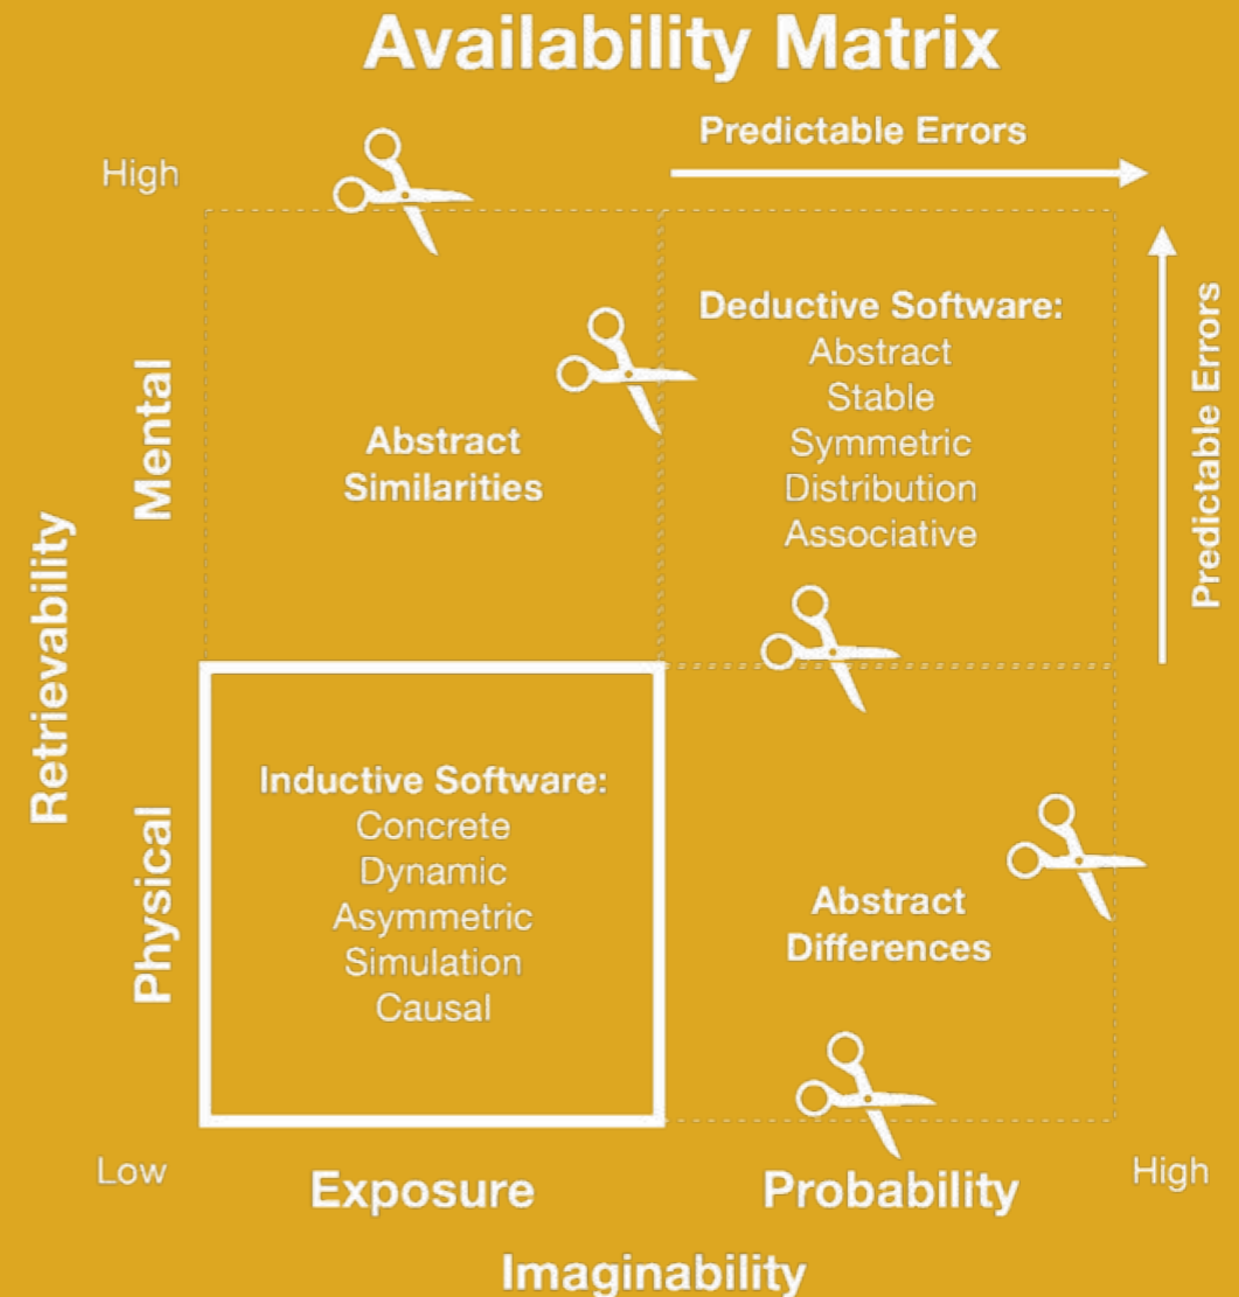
Availability Matrix

Predictable Errors

High

Predictable Errors

Mental

Abstract Similarities

Deductive Software:
Abstract
Stable
Symmetric
Distribution
Associative

Retrievability

Physical

Inductive Software:
Concrete
Dynamic
Asymmetric
Simulation
Causal

Abstract Differences

Low

Exposure

Probability

High

Imaginability